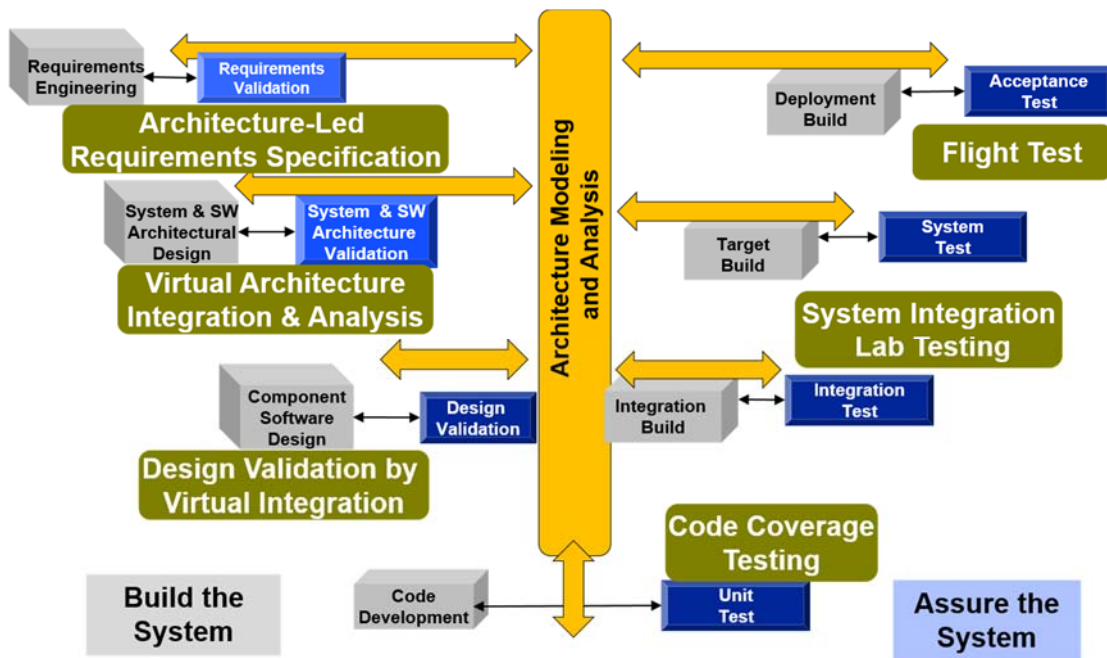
Requirements Engineering

Requirements Validation

Architecture-Led Requirements Specification

System & SW Architectural Design

System & SW Architecture Validation

Virtual Architecture Integration & Analysis

Component Software Design

Design Validation

Design Validation by Virtual Integration

Build the System

Code Development

Architecture Modeling and Analysis

Deployment Build

Acceptance Test

Flight Test

Target Build

System Test

System Integration Lab Testing

Integration Build

Integration Test

Code Coverage Testing

Unit Test

Assure the System